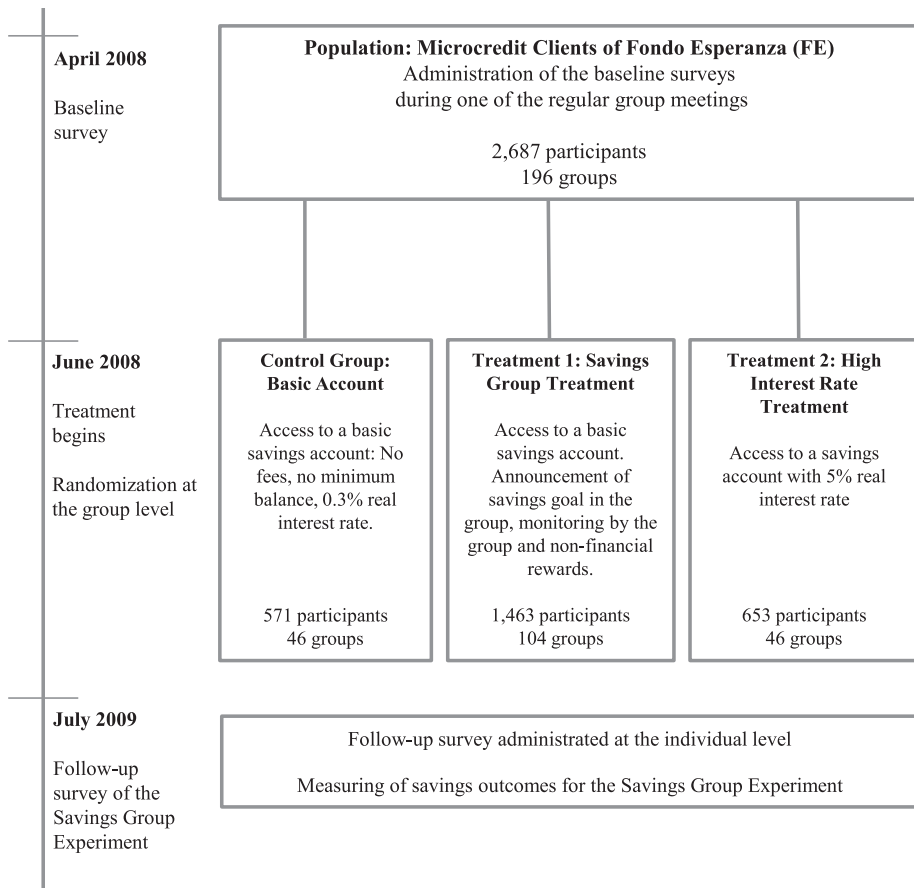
April 2008

Baseline survey

Population: Microcredit Clients of Fondo Esperanza (FE)
Administration of the baseline surveys during one of the regular group meetings

2,687 participants
196 groups

June 2008

Treatment begins

Randomization at the group level

Control Group: Basic Account

Access to a basic savings account: No fees, no minimum balance, 0.3% real interest rate.

571 participants
46 groups

Treatment 1: Savings Group Treatment

Access to a basic savings account. Announcement of savings goal in the group, monitoring by the group and non-financial rewards.

1,463 participants
104 groups

Treatment 2: High Interest Rate Treatment

Access to a savings account with 5% real interest rate

653 participants
46 groups

July 2009

Follow-up survey of the Savings Group Experiment

Follow-up survey administrated at the individual level

Measuring of savings outcomes for the Savings Group Experiment